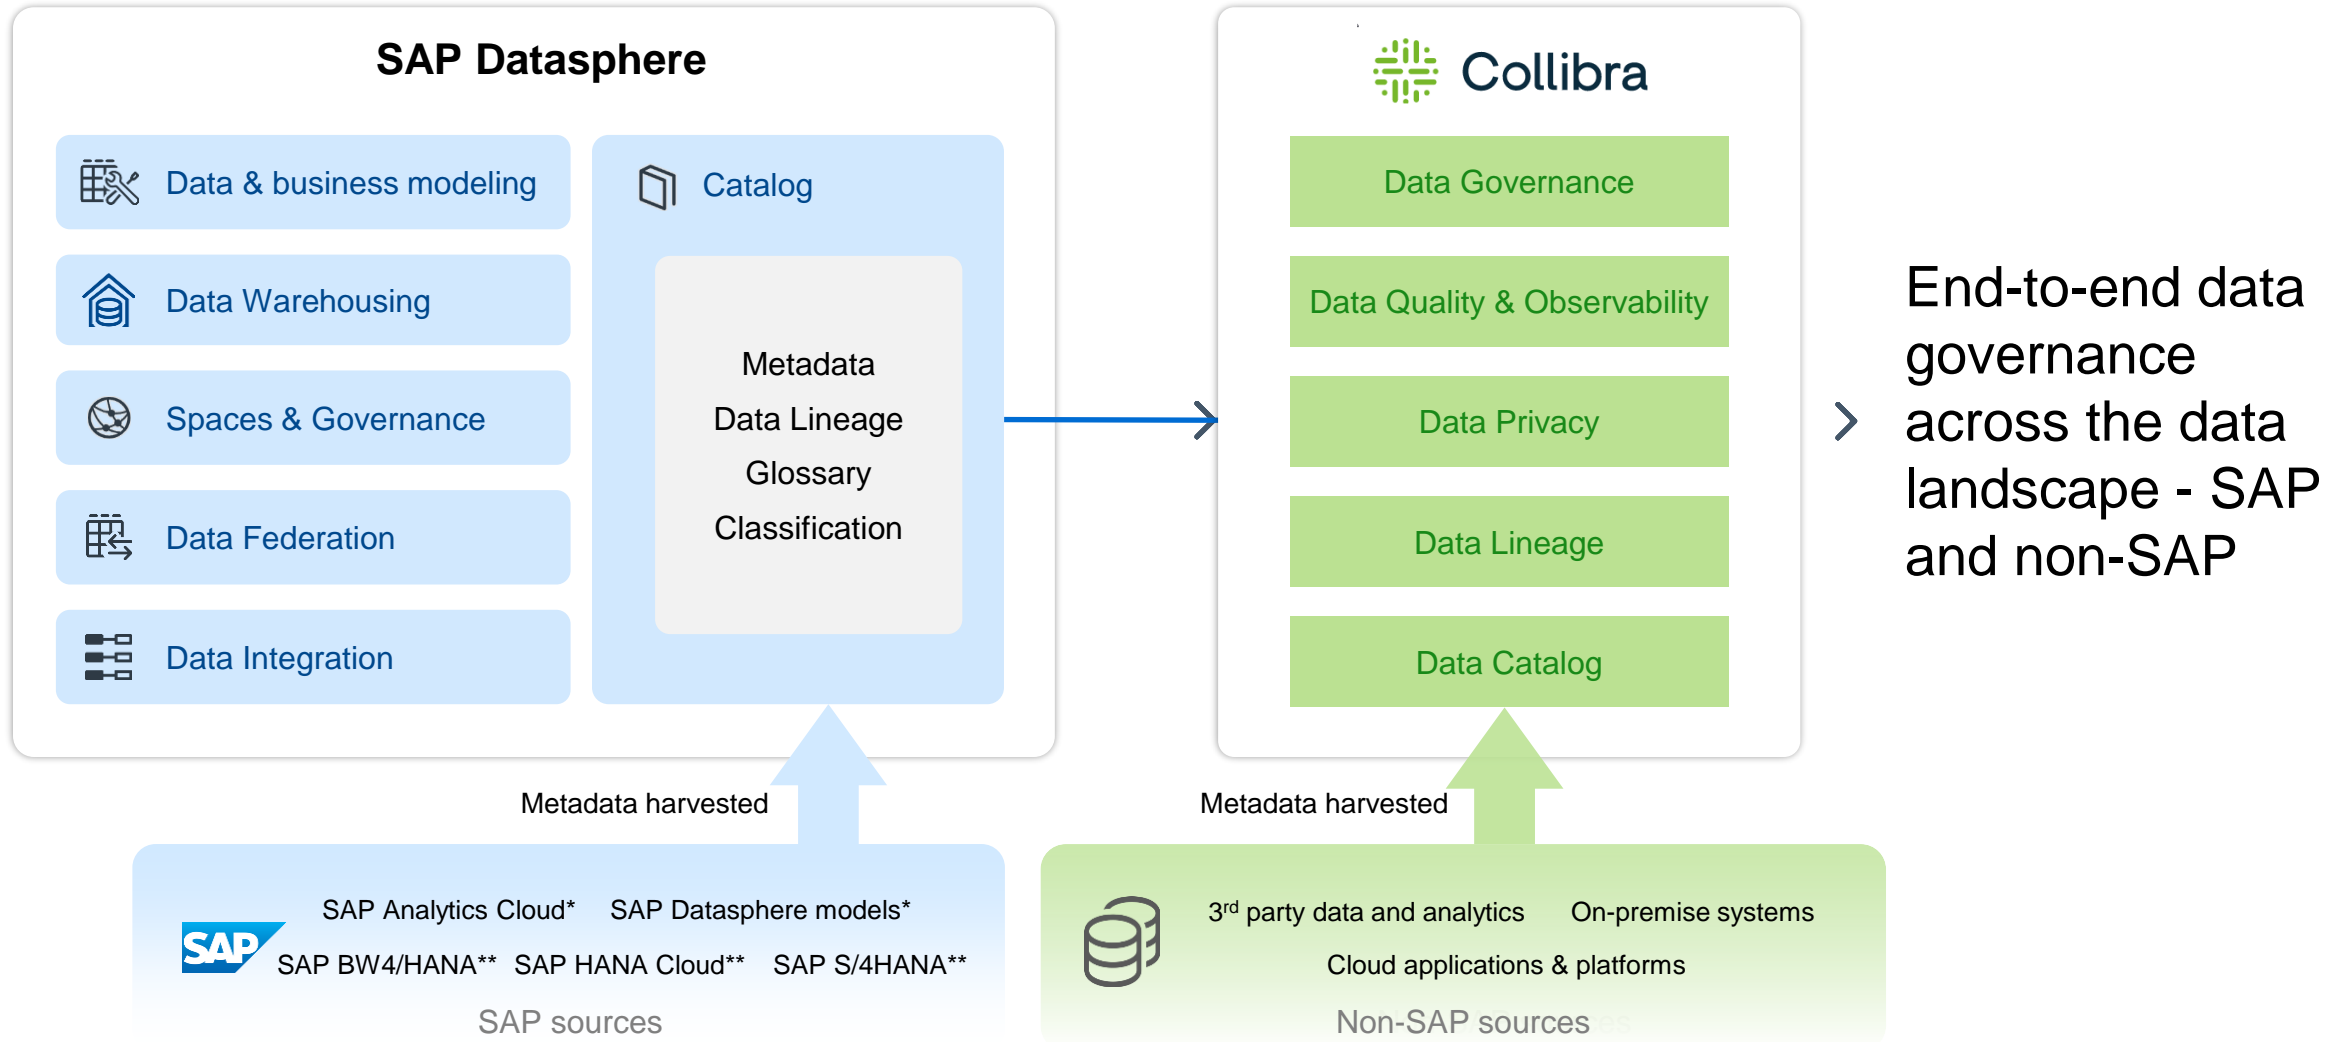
SAP Datasphere

Data & business modeling

Data Warehousing

Spaces & Governance

Data Federation

Data Integration

Catalog

Metadata
Data Lineage
Glossary
Classification

Collibra

Data Governance

Data Quality & Observability

Data Privacy

Data Lineage

Data Catalog

End-to-end data governance across the data landscape - SAP and non-SAP

Metadata harvested

Metadata harvested

SAP

SAP Analytics Cloud* SAP Datasphere models*
SAP BW4/HANA** SAP HANA Cloud** SAP S/4HANA**

SAP sources

3$^{rd}$ party data and analytics On-premise systems
Cloud applications & platforms

Non-SAP sources